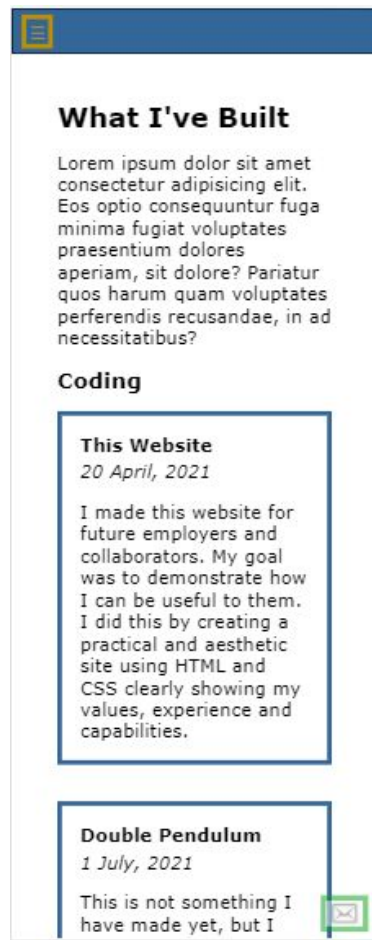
What I've Built

Lorem ipsum dolor sit amet consectetur adipisicing elit. Eos optio consequuntur fuga minima fugiat voluptates praesentium dolores aperiam, sit dolore? Pariatur quos harum quam voluptates perferendis recusandae, in ad necessitatibus?

Coding

This Website
20 April, 2021

I made this website for future employers and collaborators. My goal was to demonstrate how I can be useful to them. I did this by creating a practical and aesthetic site using HTML and CSS clearly showing my values, experience and capabilities.

Double Pendulum
1 July, 2021

This is not something I have made yet, but I